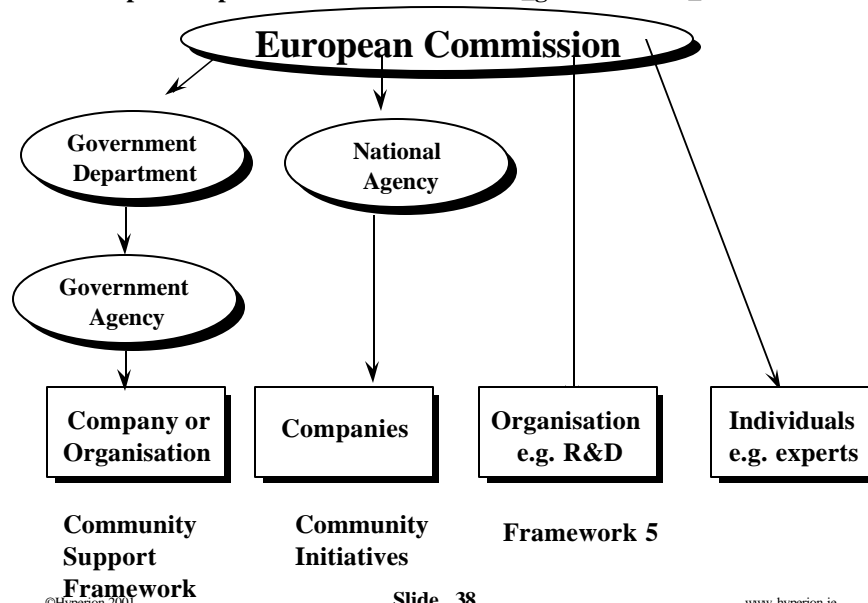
European Commission

Government Department

National Agency

Government Agency

Company or Organisation

Companies

Organisation e.g. R&D

Individuals e.g. experts

Community Support Framework

Community Initiatives

Framework 5

©Hyperion 2001

Slide 38

www.hyperion.ie